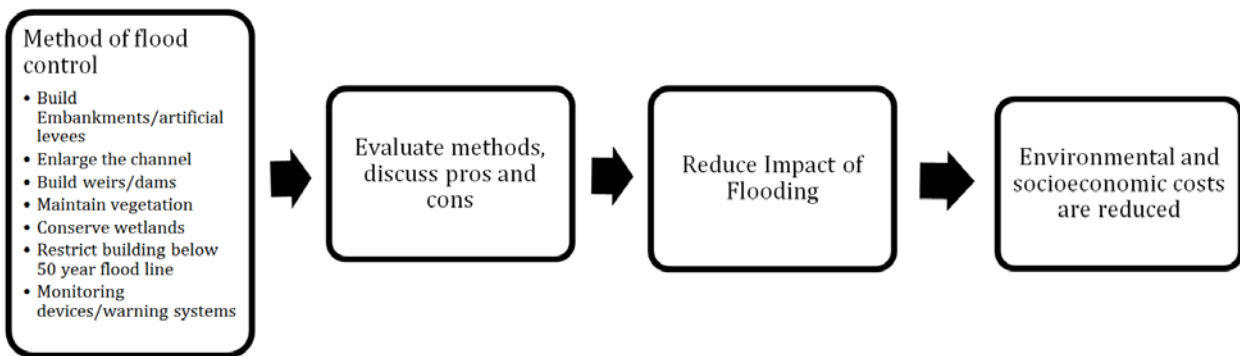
Method of flood control

- Build Embankments/artificial levees
- Enlarge the channel
- Build weirs/dams
- Maintain vegetation
- Conserve wetlands
- Restrict building below 50 year flood line
- Monitoring devices/warning systems

Evaluate methods, discuss pros and cons

Reduce Impact of Flooding

Environmental and socioeconomic costs are reduced